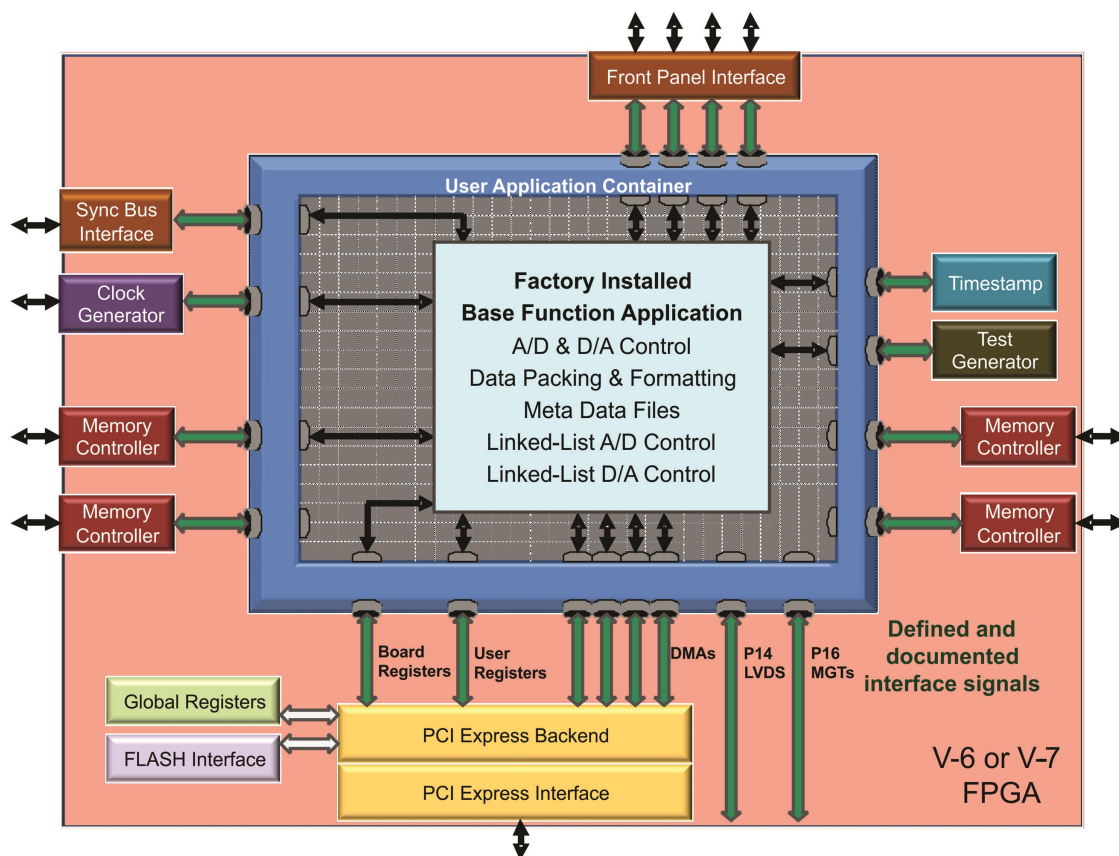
Front Panel Interface

User Application Container

Sync Bus Interface

Clock Generator

Memory Controller

Memory Controller

Factory Installed
Base Function Application
A/D & D/A Control
Data Packing & Formatting
Meta Data Files
Linked-List A/D Control
Linked-List D/A Control

Timestamp

Test Generator

Memory Controller

Memory Controller

Board Registers

User Registers

DMAs

P14 LVDS

P16 MGTs

Defined and documented interface signals

Global Registers

FLASH Interface

PCI Express Backend

PCI Express Interface

V-6 or V-7 FPGA